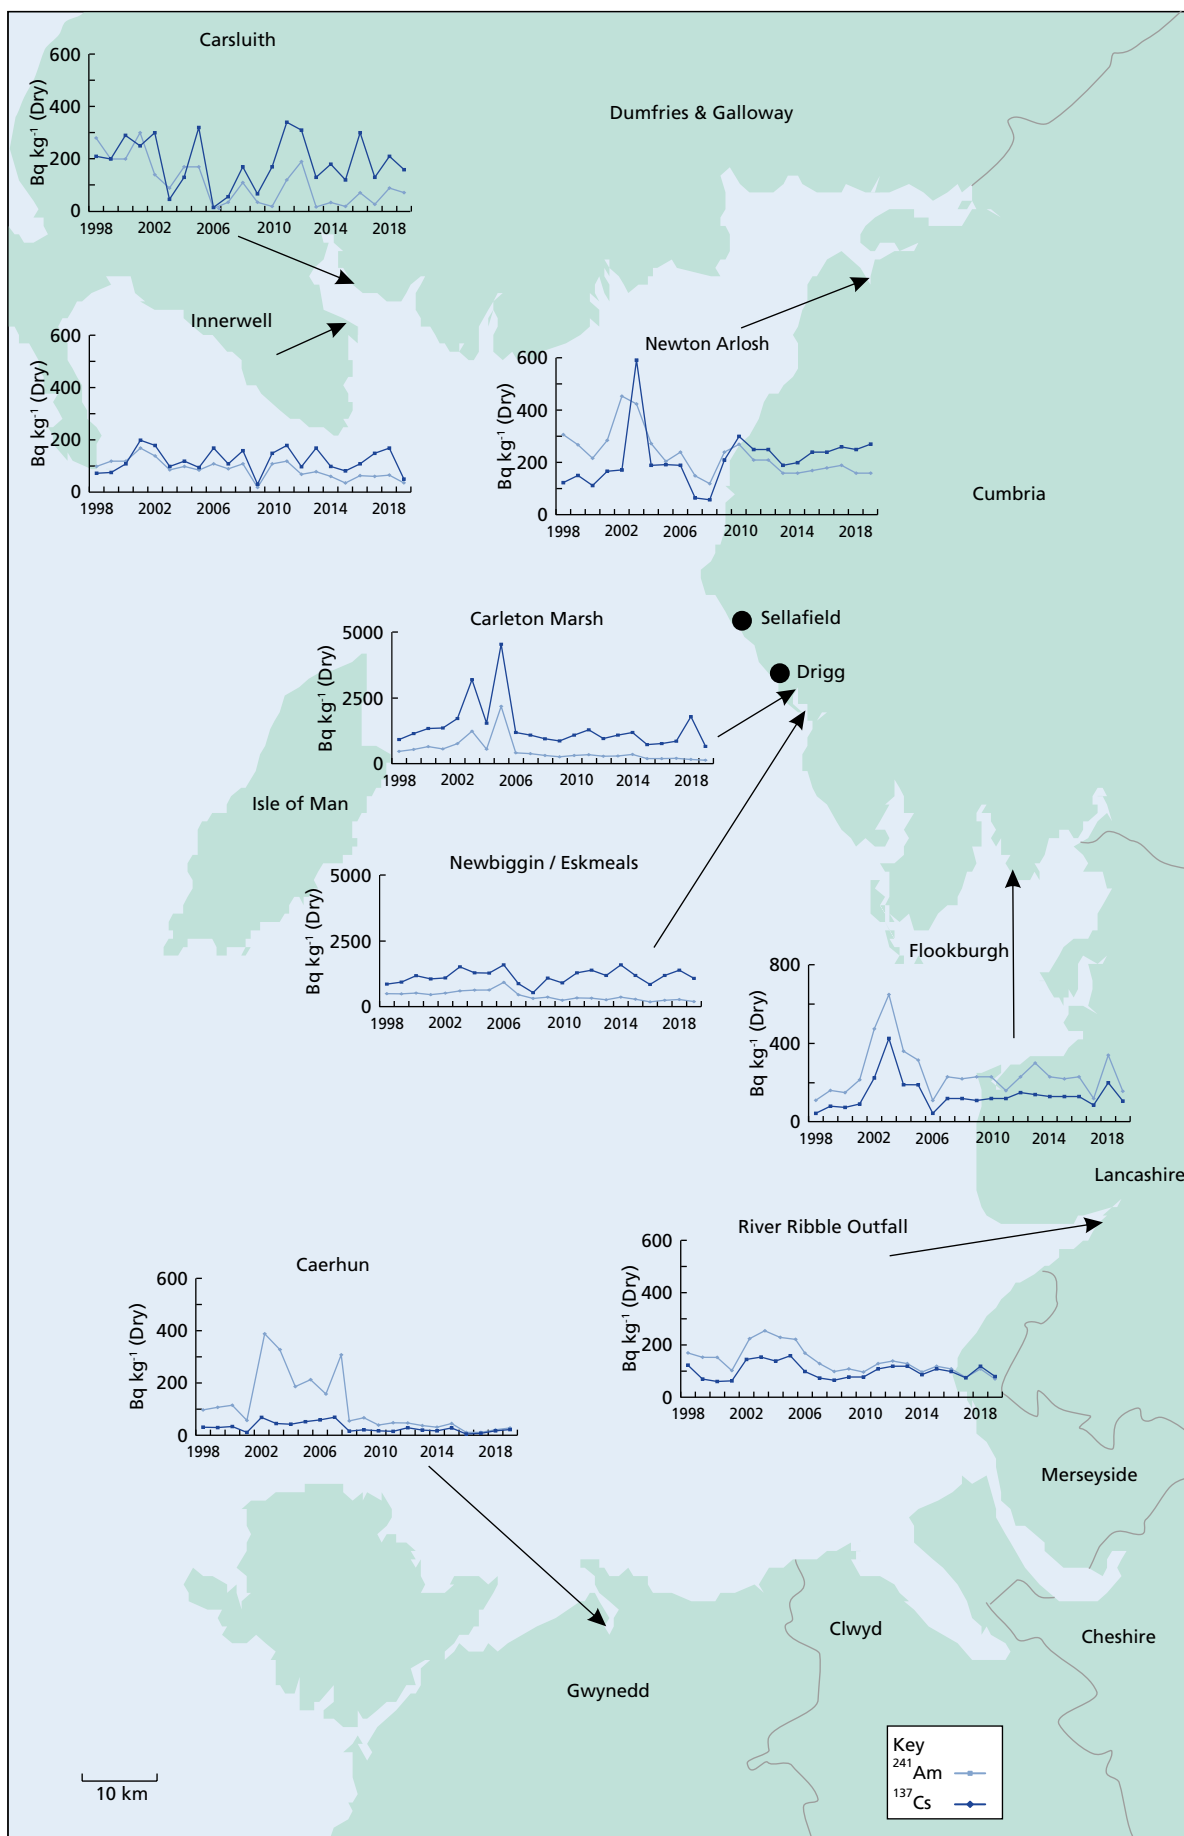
Carsluith
600
400
200
0
Bq kg$^{-1}$ (Dry)
1998 2002 2006 2010 2014 2018

Dumfries & Galloway

Innerwell
600
400
200
0
Bq kg$^{-1}$ (Dry)
1998 2002 2006 2010 2014 2018

Newton Arlosh
600
400
200
0
Bq kg$^{-1}$ (Dry)
1998 2002 2006 2010 2014 2018

Cumbria

Sellafield
Drigg

Carleton Marsh
5000
2500
0
Bq kg$^{-1}$ (Dry)
1998 2002 2006 2010 2014 2018

Isle of Man

Newbiggin / Eskmeals
5000
2500
0
Bq kg$^{-1}$ (Dry)
1998 2002 2006 2010 2014 2018

Flookburgh
800
400
0
Bq kg$^{-1}$ (Dry)
1998 2002 2006 2010 2014 2018

Lancashire

River Ribble Outfall
600
400
200
0
Bq kg$^{-1}$ (Dry)
1998 2002 2006 2010 2014 2018

Caerhun
600
400
200
0
Bq kg$^{-1}$ (Dry)
1998 2002 2006 2010 2014 2018

Merseyside

Clwyd

Cheshire

Gwynedd

10 km

Key
$^{241}$Am
$^{137}$Cs